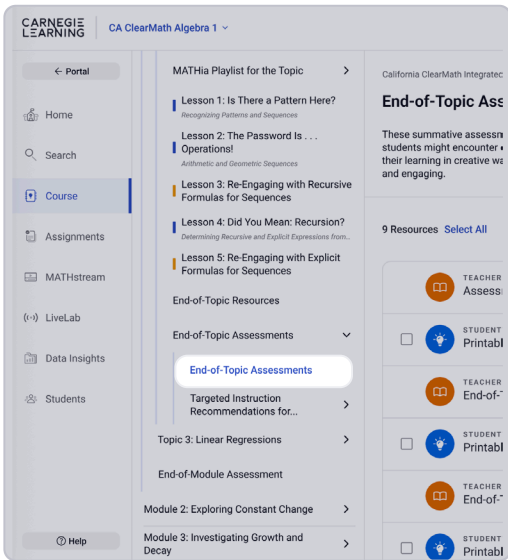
CARNEGIE LEARNING

CA ClearMath Algebra 1

← Portal

Home

Search

Course

Assignments

MATHstream

LiveLab

Data Insights

Students

Help

MATHia Playlist for the Topic

Lesson 1: Is There a Pattern Here?
Recognizing Patterns and Sequences

Lesson 2: The Password Is . . . Operations!
Arithmetic and Geometric Sequences

Lesson 3: Re-Engaging with Recursive Formulas for Sequences

Lesson 4: Did You Mean: Recursion?
Determining Recursive and Explicit Expressions from...

Lesson 5: Re-Engaging with Explicit Formulas for Sequences

End-of-Topic Resources

End-of-Topic Assessments

End-of-Topic Assessments

Targeted Instruction Recommendations for...

Topic 3: Linear Regressions

End-of-Module Assessment

Module 2: Exploring Constant Change

Module 3: Investigating Growth and Decay

California ClearMath Integrated

End-of-Topic Ass

These summative assessm students might encounter their learning in creative wa and engaging.

9 Resources Select All

TEACHER
Assess

STUDENT
Printabl

TEACHER
End-of-

STUDENT
Printabl

TEACHER
End-of-

STUDENT
Printabl